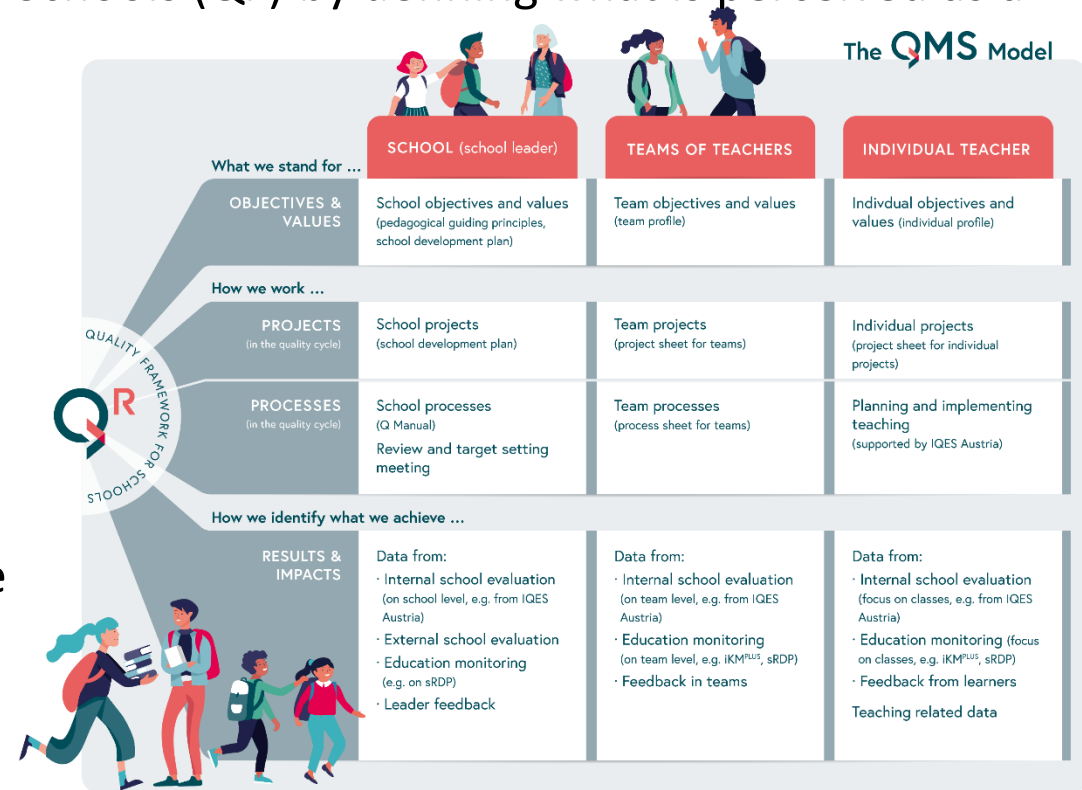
The QMS Model

| What we stand for ... | SCHOOL (school leader) | TEAMS OF TEACHERS | INDIVIDUAL TEACHER |
|---|---|---|---|
| OBJECTIVES & VALUES | School objectives and values (pedagogical guiding principles, school development plan) | Team objectives and values (team profile) | Indivdual objectives and values (individual profile) |
| How we work ... | | | |
| PROJECTS (in the quality cycle) | School projects (school development plan) | Team projects (project sheet for teams) | Individual projects (project sheet for individual projects) |
| PROCESSES (in the quality cycle) | School processes (Q Manual) Review and target setting meeting | Team processes (process sheet for teams) | Planning and implementing teaching (supported by IQES Austria) |
| How we identify what we achieve ... | | | |
| RESULTS & IMPACTS | Data from: · Internal school evaluation (on school level, e.g. from IQES Austria) · External school evaluation · Education monitoring (e.g. on sRDP) · Leader feedback | Data from: · Internal school evaluation (on team level, e.g. from IQES Austria) · Education monitoring (on team level, e.g. iKM$^{PLUS}$, sRDP) · Feedback in teams | Data from: · Internal school evaluation (focus on classes, e.g. from IQES Austria) · Education monitoring (focus on classes, e.g. iKM$^{PLUS}$, sRDP) · Feedback from learners Teaching related data |

QUALITY FRAMEWORK FOR SCHOOLS
QR